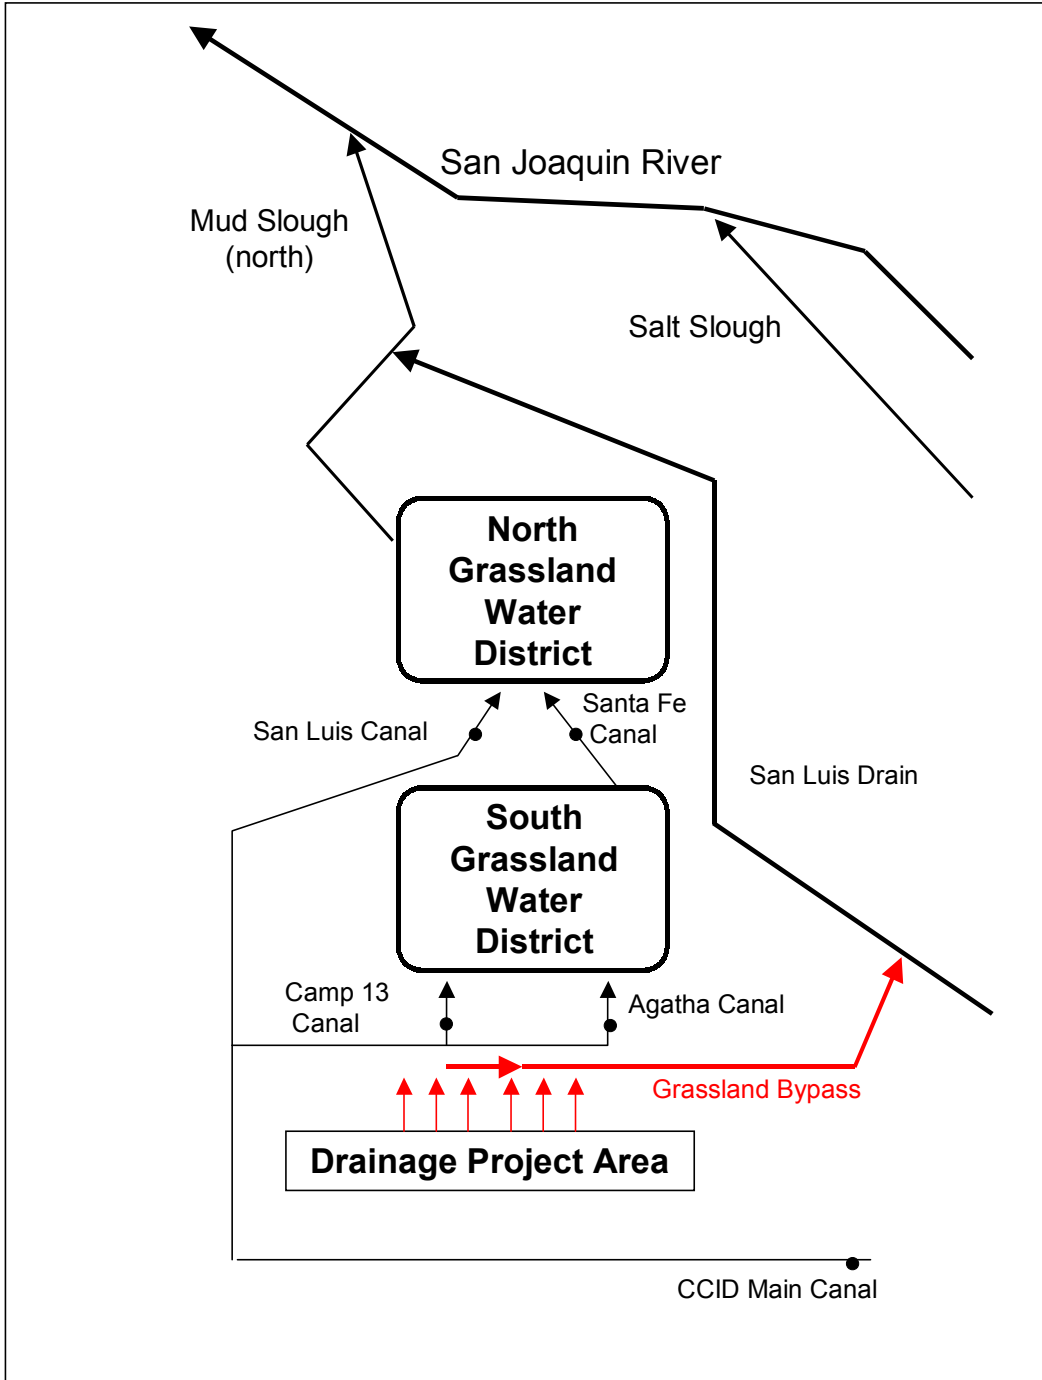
San Joaquin River

Mud Slough (north)

Salt Slough

North Grassland Water District

San Luis Canal

Santa Fe Canal

San Luis Drain

South Grassland Water District

Camp 13 Canal

Agatha Canal

Grassland Bypass

Drainage Project Area

CCID Main Canal